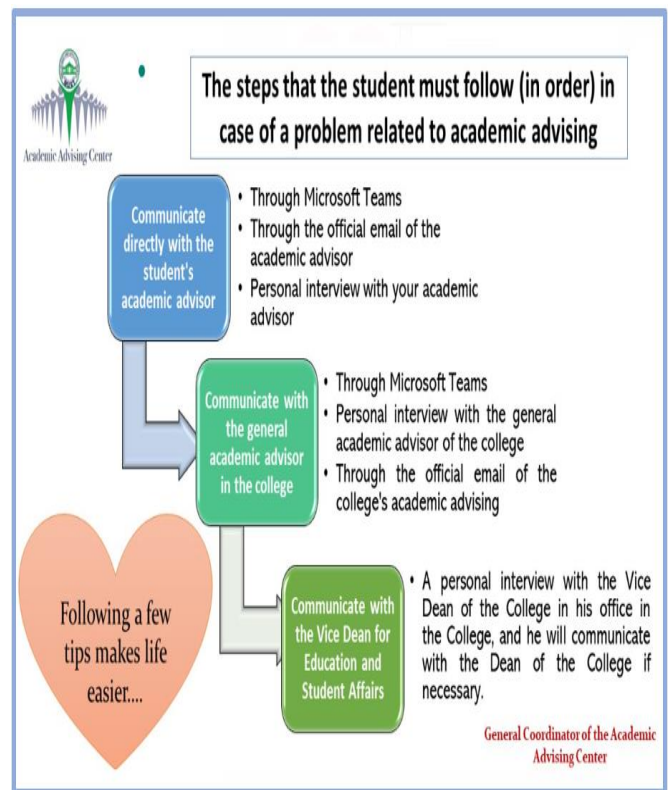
Academic Advising Center

The steps that the student must follow (in order) in case of a problem related to academic advising

Communicate directly with the student's academic advisor

• Through Microsoft Teams
• Through the official email of the academic advisor
• Personal interview with your academic advisor

Communicate with the general academic advisor in the college

• Through Microsoft Teams
• Personal interview with the general academic advisor of the college
• Through the official email of the college's academic advising

Following a few tips makes life easier....

Communicate with the Vice Dean for Education and Student Affairs

• A personal interview with the Vice Dean of the College in his office in the College, and he will communicate with the Dean of the College if necessary.

General Coordinator of the Academic Advising Center